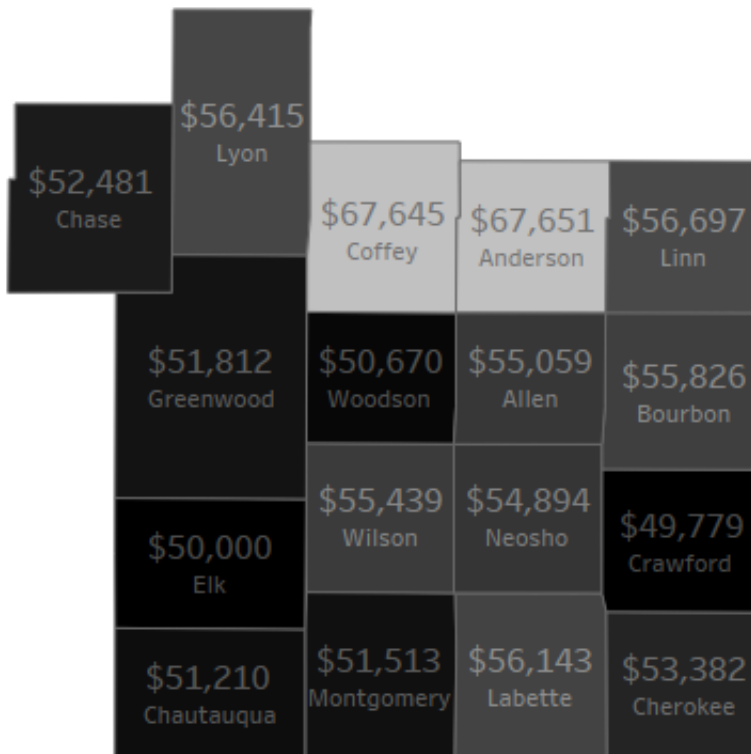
$56,415
Lyon

$52,481
Chase

$67,645
Coffey

$67,651
Anderson

$56,697
Linn

$51,812
Greenwood

$50,670
Woodson

$55,059
Allen

$55,826
Bourbon

$55,439
Wilson

$54,894
Neosho

$50,000
Elk

$49,779
Crawford

$51,210
Chautauqua

$51,513
Montgomery

$56,143
Labette

$53,382
Cherokee